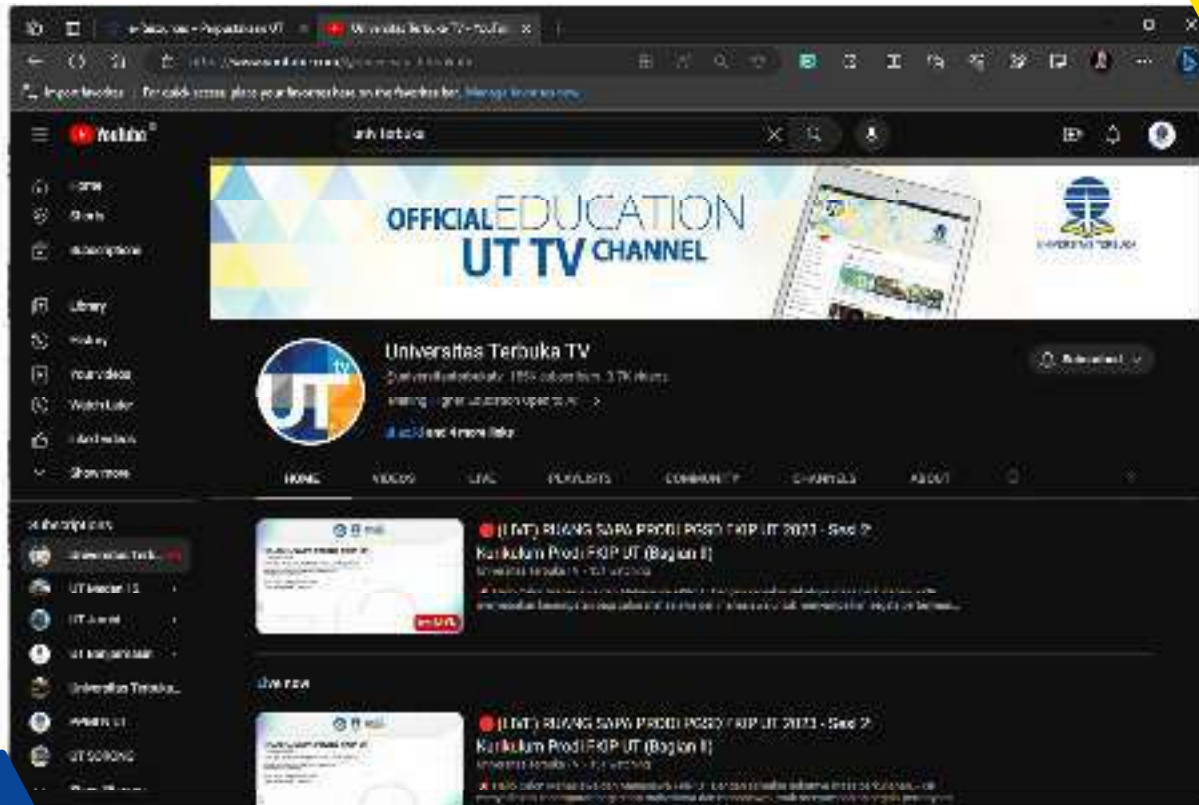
Universitas Terbuka TV - YouTube

YouTube

univ terbuka

OFFICIAL EDUCATION UT TV CHANNEL

Home
Shorts
Subscriptions
Library
History
Your videos
Watch Later
Liked videos
Show more

Subscriptions
Universitas Terb...
UT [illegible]
UT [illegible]
UT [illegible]
Universitas Terbuka...
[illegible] UT
UT SORONG

Universitas Terbuka TV
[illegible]
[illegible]
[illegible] and 4 more links

Subscribed

HOME
VIDEOS
LIVE
PLAYLISTS
COMMUNITY
CHANNELS
ABOUT

(LIVE) RUANG SAPA PRODI PGSD FKIP UT 2023 - Sesi 2: Kurikulum Prodi FKIP UT (Bagian II)
Universitas Terbuka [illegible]
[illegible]

Live now

(LIVE) RUANG SAPA PRODI PGSD FKIP UT 2023 - Sesi 2: Kurikulum Prodi FKIP UT (Bagian II)
Universitas Terbuka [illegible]
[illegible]